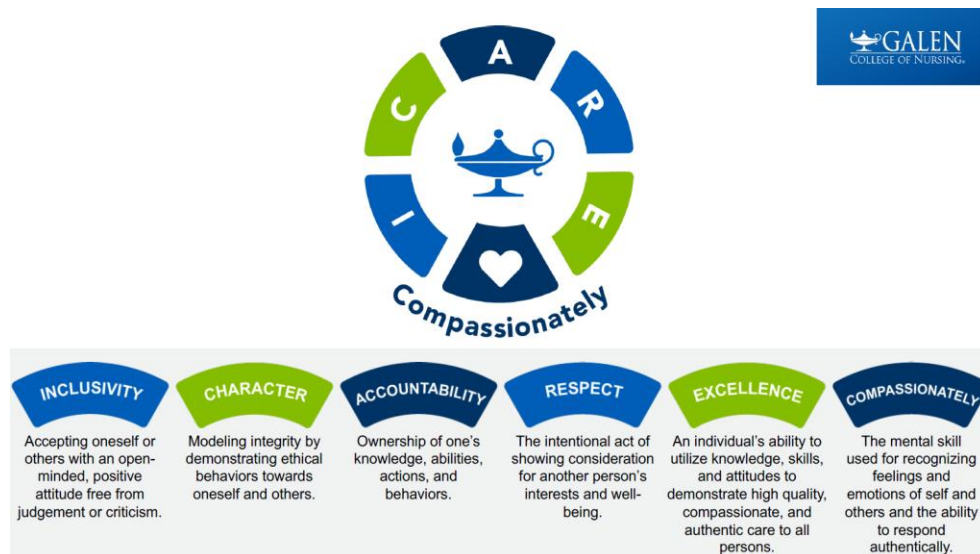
GALEN
COLLEGE OF NURSING

A
R
E
I
C

Compassionately

INCLUSIVITY
Accepting oneself or others with an open-minded, positive attitude free from judgement or criticism.

CHARACTER
Modeling integrity by demonstrating ethical behaviors towards oneself and others.

ACCOUNTABILITY
Ownership of one's knowledge, abilities, actions, and behaviors.

RESPECT
The intentional act of showing consideration for another person's interests and well-being.

EXCELLENCE
An individual's ability to utilize knowledge, skills, and attitudes to demonstrate high quality, compassionate, and authentic care to all persons.

COMPASSIONATELY
The mental skill used for recognizing feelings and emotions of self and others and the ability to respond authentically.